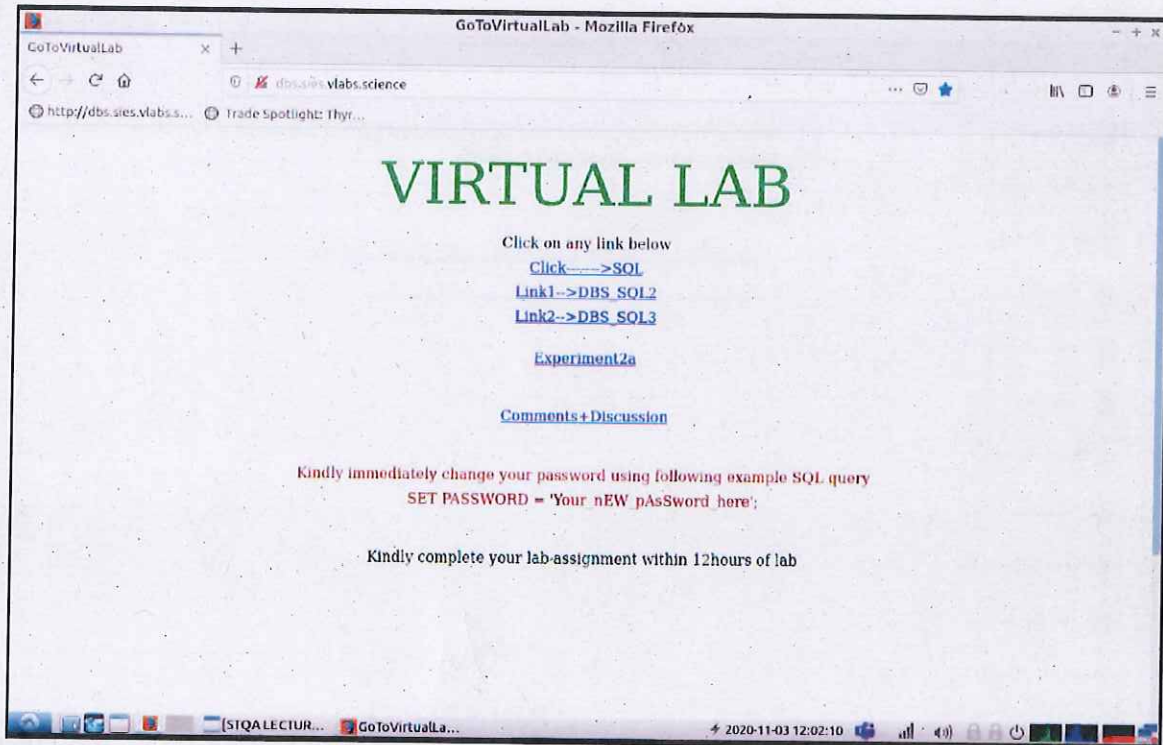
GoToVirtualLab - Mozilla Firefox

GoToVirtualLab ×

dbs.sies.vlabs.science

http://dbs.sies.vlabs.s... Trade Spotlight: Thyr...

VIRTUAL LAB

Click on any link below
Click------>SQL
Link1-->DBS_SQL2
Link2-->DBS_SQL3

Experiment2a

Comments+Discussion

Kindly immediately change your password using following example SQL query
SET PASSWORD = 'Your_nEW_pAsSword_here';

Kindly complete your lab-assignment within 12hours of lab

[STQA LECTUR... GoToVirtualLa... 2020-11-03 12:02:10